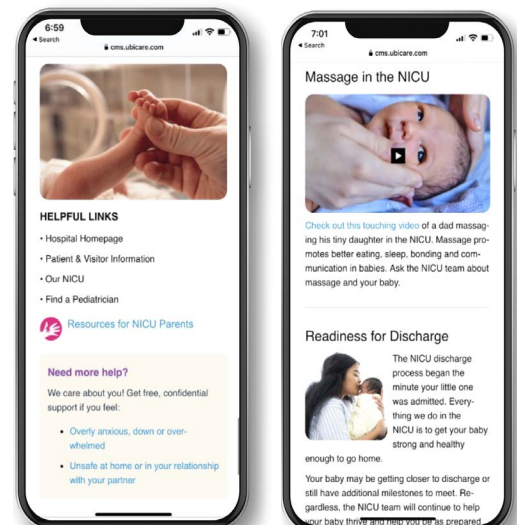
6:59
◂ Search
cms.ubicare.com

HELPFUL LINKS

• Hospital Homepage
• Patient & Visitor Information
• Our NICU
• Find a Pediatrician

Resources for NICU Parents

Need more help?

We care about you! Get free, confidential support if you feel:

• Overly anxious, down or overwhelmed
• Unsafe at home or in your relationship with your partner

7:01
◂ Search
cms.ubicare.com

Massage in the NICU

Check out this touching video of a dad massaging his tiny daughter in the NICU. Massage promotes better eating, sleep, bonding and communication in babies. Ask the NICU team about massage and your baby.

Readiness for Discharge

The NICU discharge process began the minute your little one was admitted. Everything we do in the NICU is to get your baby strong and healthy enough to go home.

Your baby may be getting closer to discharge or still have additional milestones to meet. Regardless, the NICU team will continue to help your baby thrive and help you be as prepared